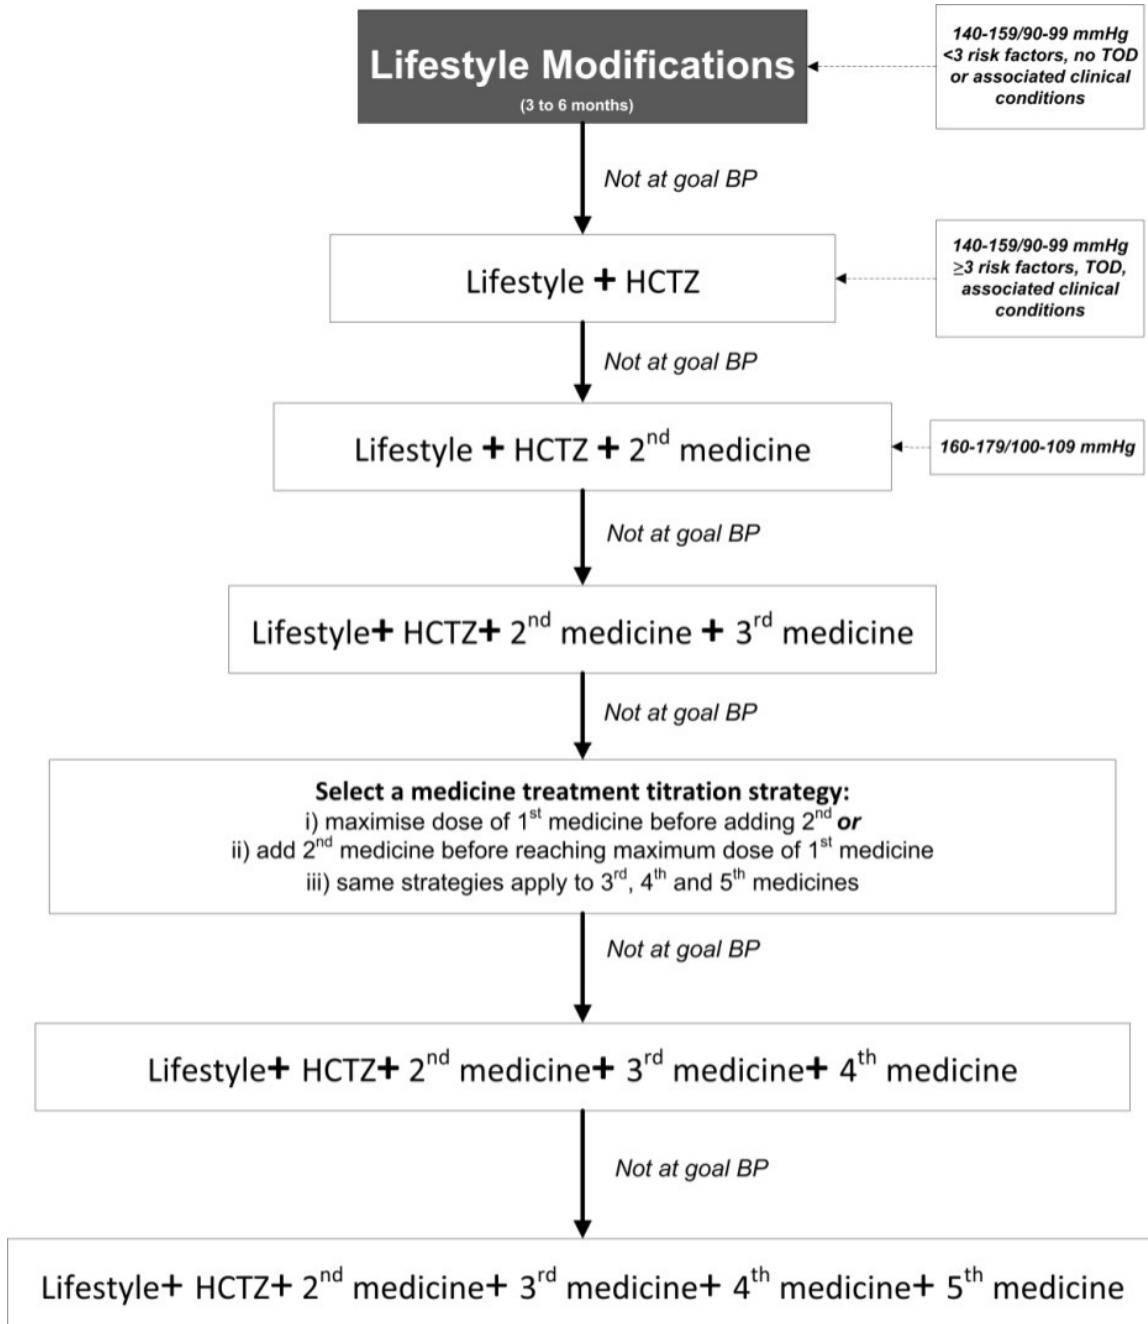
Lifestyle Modifications
(3 to 6 months)

140-159/90-99 mmHg <3 risk factors, no TOD or associated clinical conditions

Not at goal BP

Lifestyle + HCTZ

140-159/90-99 mmHg ≥3 risk factors, TOD, associated clinical conditions

Not at goal BP

Lifestyle + HCTZ + 2$^{nd}$ medicine

160-179/100-109 mmHg

Not at goal BP

Lifestyle + HCTZ + 2$^{nd}$ medicine + 3$^{rd}$ medicine

Not at goal BP

Select a medicine treatment titration strategy:
i) maximise dose of 1$^{st}$ medicine before adding 2$^{nd}$ or
ii) add 2$^{nd}$ medicine before reaching maximum dose of 1$^{st}$ medicine
iii) same strategies apply to 3$^{rd}$, 4$^{th}$ and 5$^{th}$ medicines

Not at goal BP

Lifestyle + HCTZ + 2$^{nd}$ medicine + 3$^{rd}$ medicine + 4$^{th}$ medicine

Not at goal BP

Lifestyle + HCTZ + 2$^{nd}$ medicine + 3$^{rd}$ medicine + 4$^{th}$ medicine + 5$^{th}$ medicine